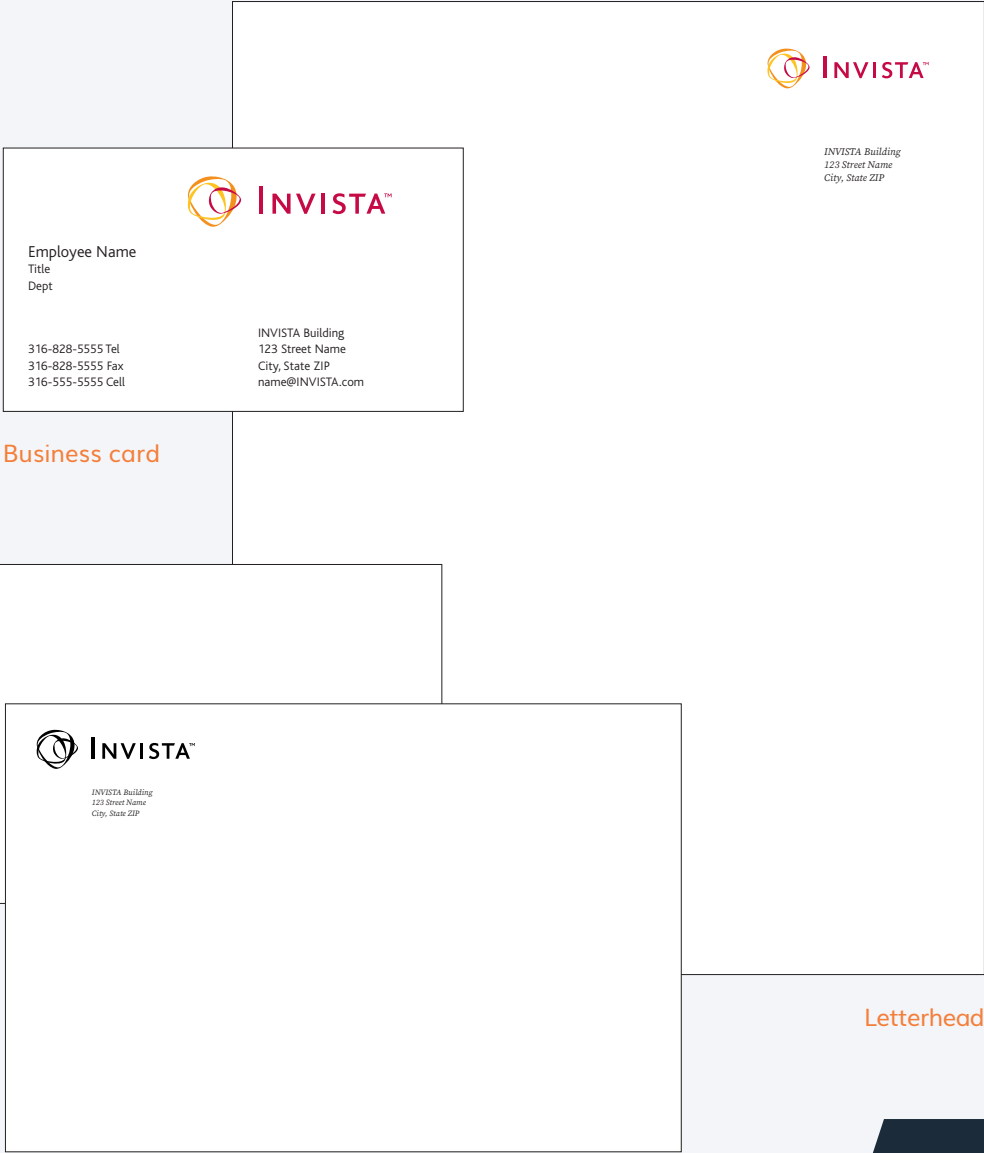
INVISTA™

INVISTA Building
123 Street Name
City, State ZIP

INVISTA™

Employee Name
Title
Dept

316-828-5555 Tel
316-828-5555 Fax
316-555-5555 Cell

INVISTA Building
123 Street Name
City, State ZIP
name@INVISTA.com

Business card

INVISTA™

INVISTA Building
123 Street Name
City, State ZIP

Letterhead